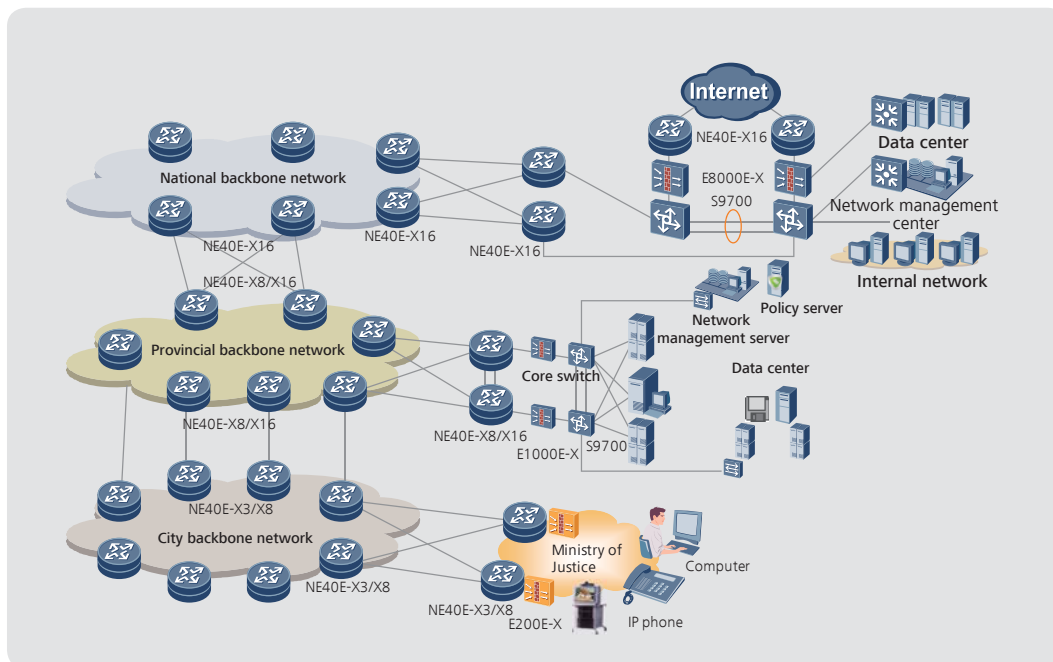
Internet

NE40E-X16

E8000E-X

S9700

Data center

Network management center

Internal network

National backbone network

NE40E-X16

NE40E-X16

NE40E-X16

NE40E-X8/X16

Network management server

Policy server

Provincial backbone network

Core switch

Data center

NE40E-X8/X16

NE40E-X8/X16

E1000E-X

S9700

NE40E-X3/X8

City backbone network

Ministry of Justice

Computer

NE40E-X3/X8

NE40E-X3/X8

E200E-X

IP phone